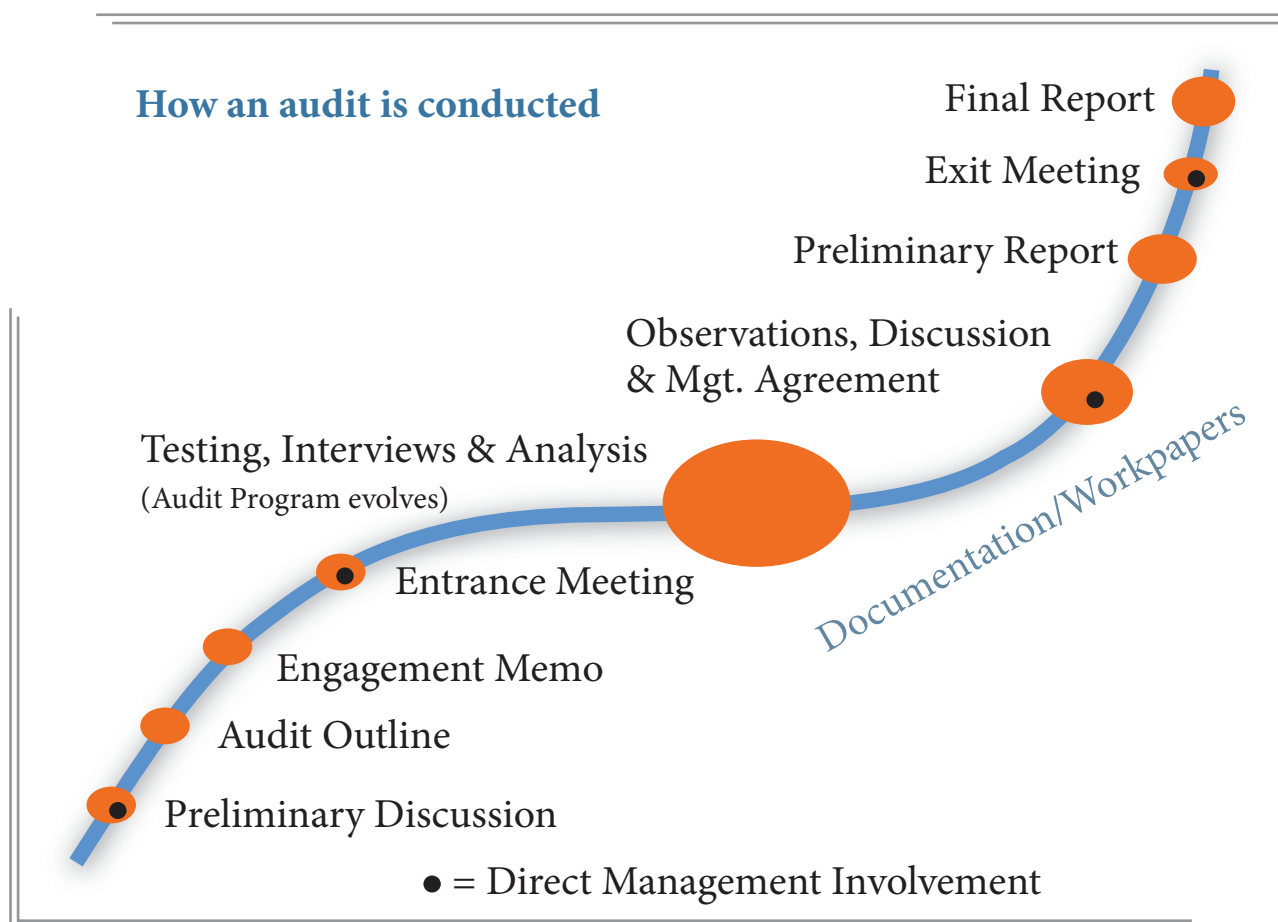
How an audit is conducted

Final Report

Exit Meeting

Preliminary Report

Observations, Discussion & Mgt. Agreement

Testing, Interviews & Analysis (Audit Program evolves)

Documentation/Workpapers

Entrance Meeting

Engagement Memo

Audit Outline

Preliminary Discussion

● = Direct Management Involvement